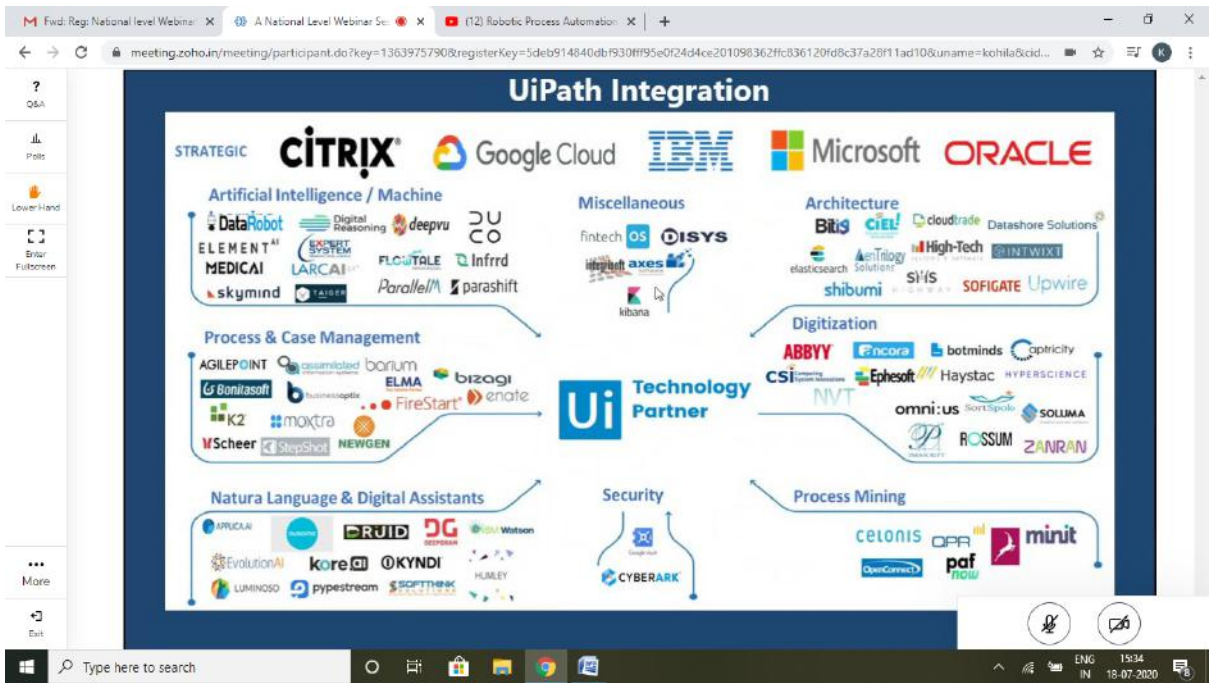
M Fwd: Reg: National level Webinar ×
A National Level Webinar Se ×
(12) Robotic Process Automation ×
+

meeting.zoho.in/meeting/participant.do?key=1363975790&registerKey=5deb914840dbf930ff95e0f24d4ce201098362ffc836120fd8c37a28f11ad10&uname=kohila&cid...

?
Q&A
Polls
Lower Hand
Enter Fullscreen
More
Exit

UiPath Integration

STRATEGIC CiTRIX Google Cloud IBM Microsoft ORACLE

Artificial Intelligence / Machine

DataRobot Digital Reasoning deepvu DUCO
ELEMENT AI EXPERT SYSTEM
MEDICAI LARCAI FLOWTALE Infrrd
skymind TAIGER Parallel/\\ parashift

Miscellaneous

fintech OS DISYS
axes
kibana

Architecture

Bitis CiEL cloudtrade Datashore Solutions
elasticsearch AenTrilogy Solutions High-Tech INTWIXT
SIIS
shibumi SOFIGATE Upwire

Process & Case Management

AGILEPOINT assimilated barium
Bonitasoft businessoptix ELMA bizagi
FireStart enate
K2 moxtra
Scheer StepShot NEWGEN

Ui Technology Partner

Digitization

ABBYY Encora botminds captricity
CSi Ephesoft Haystac HYPERSCIENCE
NVT
omni:us SortSpoke SOLUMA
ROSSUM ZANRAN

Natura Language & Digital Assistants

APPLICA.AI DRUID DG IBM Watson
EvolutionAI kore.ai KYNDI
LUMINOSO pypestream SOFTTHINK HUMLEY

Security

CYBERARK

Process Mining

celonis QPR minit
OpenConnect paf now

Type here to search
ENG IN 15:34 18-07-2020